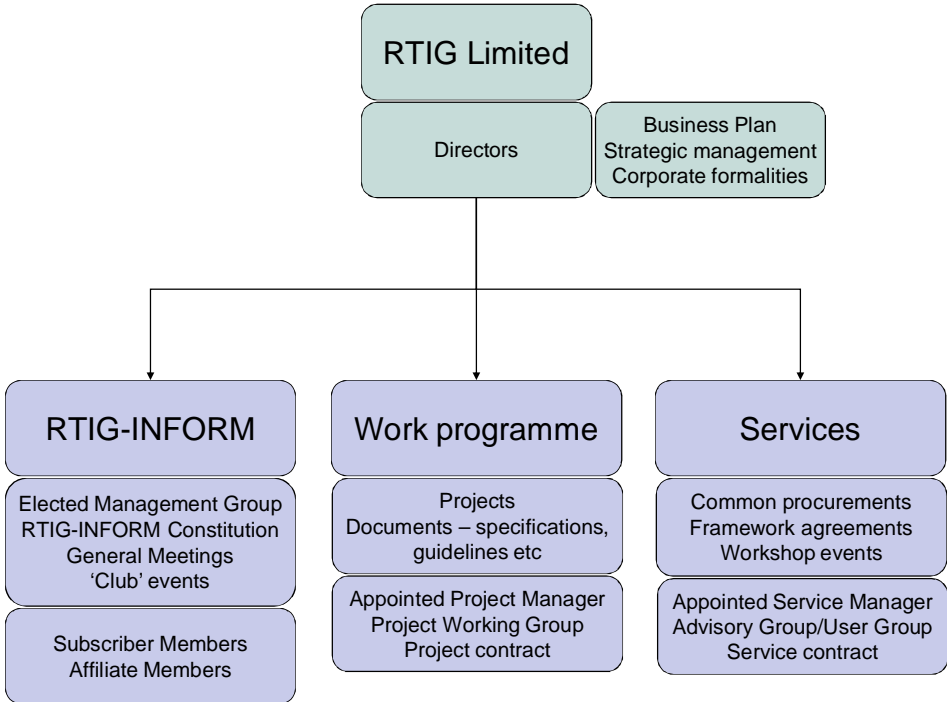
RTIG Limited

Directors

Business Plan
Strategic management
Corporate formalities

RTIG-INFORM

Elected Management Group
RTIG-INFORM Constitution
General Meetings
'Club' events

Subscriber Members
Affiliate Members

Work programme

Projects
Documents – specifications, guidelines etc

Appointed Project Manager
Project Working Group
Project contract

Services

Common procurements
Framework agreements
Workshop events

Appointed Service Manager
Advisory Group/User Group
Service contract